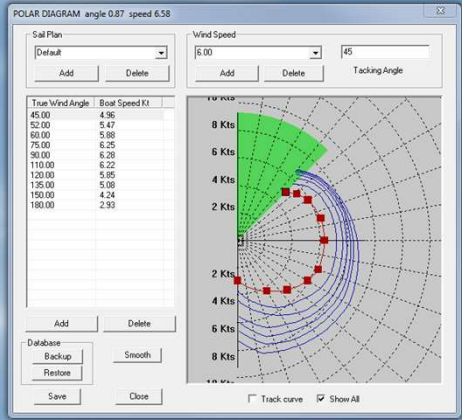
POLAR DIAGRAM angle 0.87 speed 6.58

Sail Plan
Default
Add
Delete

Wind Speed
6.00
45
Add
Delete
Tacking Angle

| True Wind Angle | Boat Speed Kt |
|---|---|
| 45.00 | 4.96 |
| 52.00 | 5.47 |
| 60.00 | 5.88 |
| 75.00 | 6.25 |
| 90.00 | 6.28 |
| 110.00 | 6.22 |
| 120.00 | 5.85 |
| 135.00 | 5.08 |
| 150.00 | 4.24 |
| 180.00 | 2.93 |

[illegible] Kts
8 Kts
6 Kts
4 Kts
2 Kts
2 Kts
4 Kts
6 Kts
8 Kts
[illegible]

Add
Delete
Database
Backup
Restore
Smooth
Save
Close
Track curve
Show All